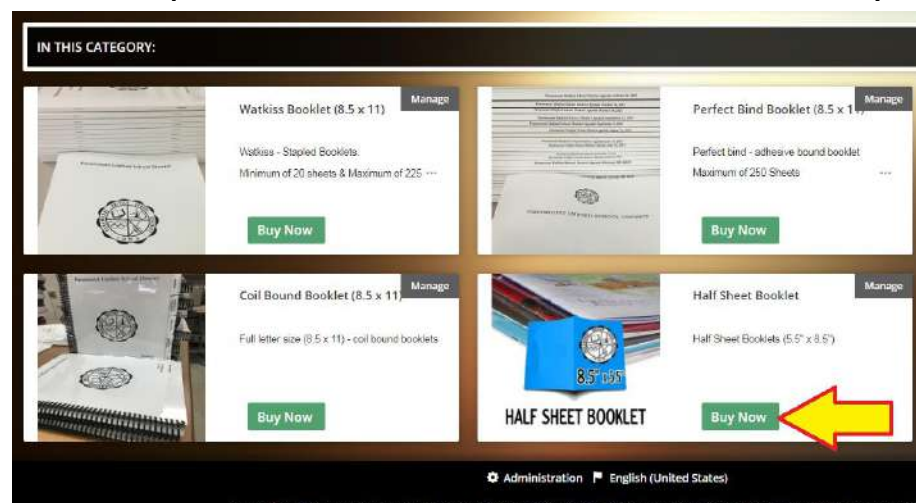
IN THIS CATEGORY:

Manage

Watkiss Booklet (8.5 x 11)

Watkiss - Stapled Booklets.

Minimum of 20 sheets & Maximum of 225 ···

Buy Now

Manage

Perfect Bind Booklet (8.5 x 1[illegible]

Perfect bind - adhesive bound booklet

Maximum of 250 Sheets ···

Buy Now

Manage

Coil Bound Booklet (8.5 x 11)

Full letter size (8.5 x 11) - coil bound booklets

Buy Now

Manage

Half Sheet Booklet

Half Sheet Booklets (5.5" x 8.5")

8.5" x 5.5

HALF SHEET BOOKLET

Buy Now

Administration English (United States)